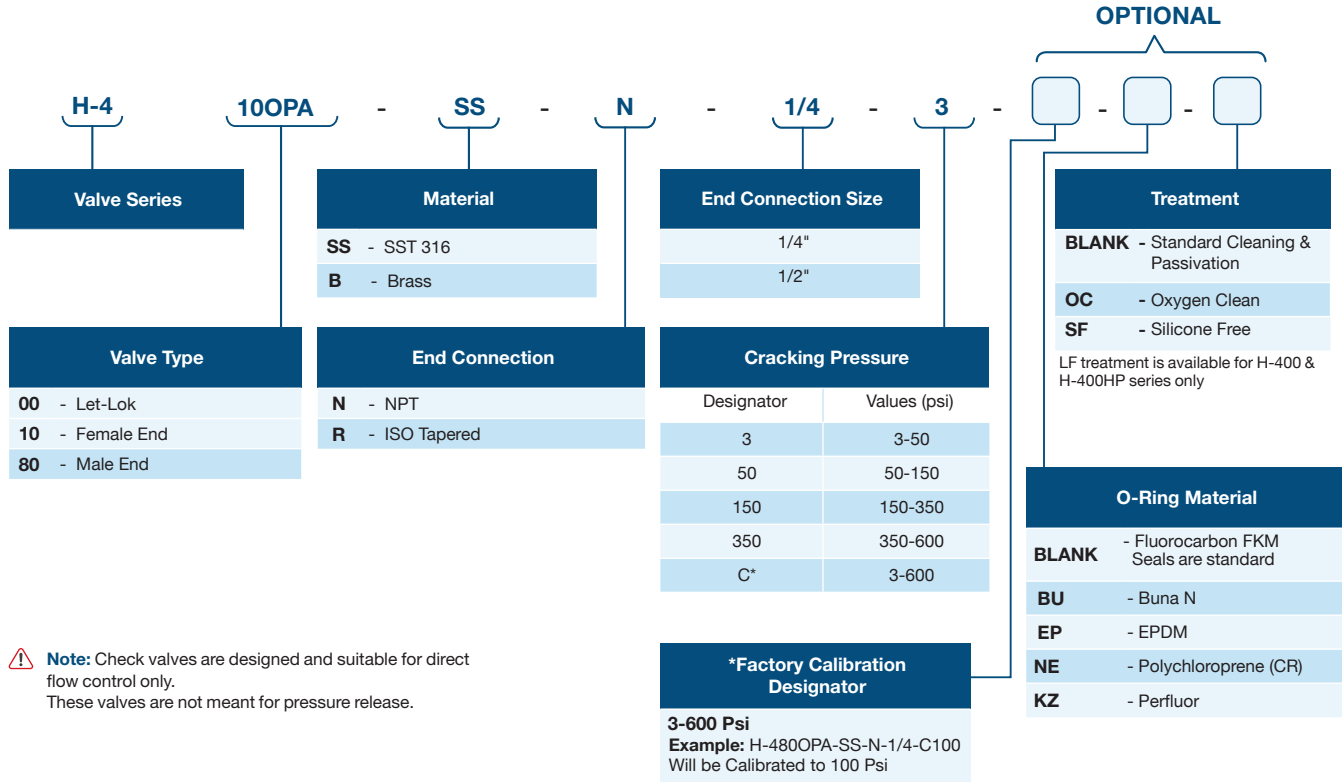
OPTIONAL

H-4 10OPA - SS - N - 1/4 - 3 - [ ] - [ ] - [ ]

Valve Series

Material

| | |
|---|---|
| **SS** | - SST 316 |
| **B** | - Brass |

End Connection Size

| |
|---|
| 1/4" |
| 1/2" |

Treatment

| | |
|---|---|
| **BLANK** | - Standard Cleaning & Passivation |
| **OC** | - Oxygen Clean |
| **SF** | - Silicone Free |

LF treatment is available for H-400 & H-400HP series only

Valve Type

| | |
|---|---|
| **00** | - Let-Lok |
| **10** | - Female End |
| **80** | - Male End |

End Connection

| | |
|---|---|
| **N** | - NPT |
| **R** | - ISO Tapered |

Cracking Pressure

| Designator | Values (psi) |
|---|---|
| 3 | 3-50 |
| 50 | 50-150 |
| 150 | 150-350 |
| 350 | 350-600 |
| C* | 3-600 |

O-Ring Material

| | |
|---|---|
| **BLANK** | - Fluorocarbon FKM Seals are standard |
| **BU** | - Buna N |
| **EP** | - EPDM |
| **NE** | - Polychloroprene (CR) |
| **KZ** | - Perfluor |

**Note:** Check valves are designed and suitable for direct flow control only.
These valves are not meant for pressure release.

*Factory Calibration Designator

**3-600 Psi**
**Example:** H-480OPA-SS-N-1/4-C100
Will be Calibrated to 100 Psi